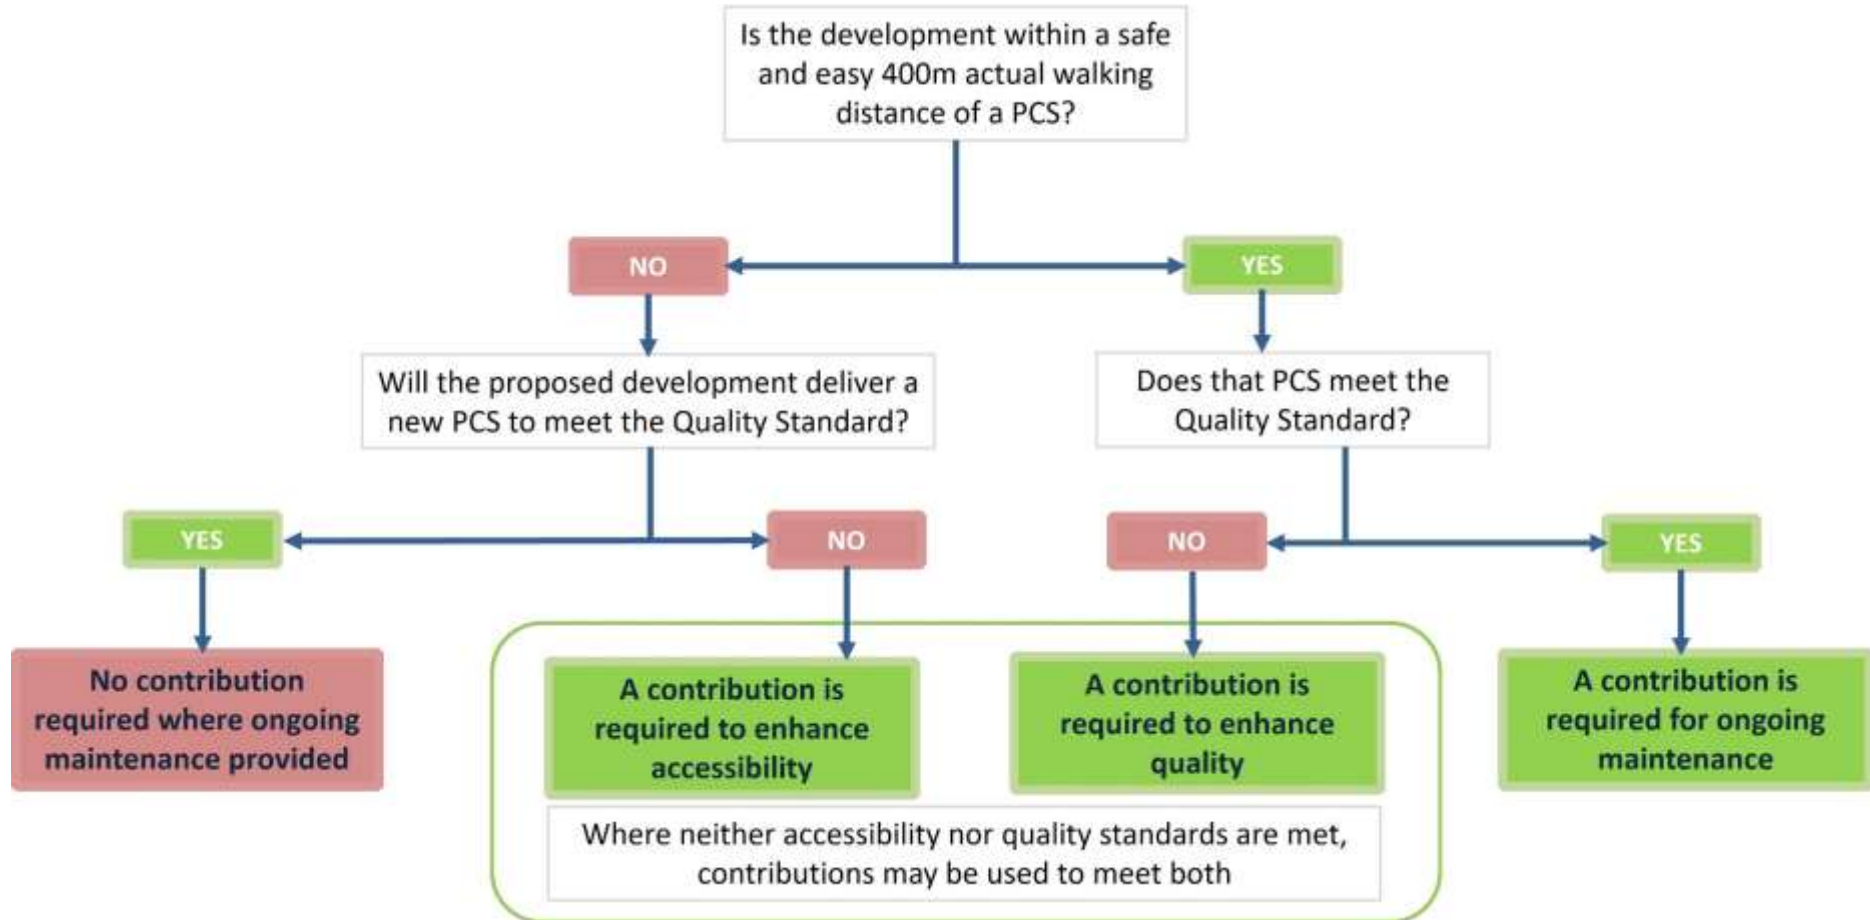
Is the development within a safe and easy 400m actual walking distance of a PCS?

NO

YES

Will the proposed development deliver a new PCS to meet the Quality Standard?

Does that PCS meet the Quality Standard?

YES

NO

NO

YES

No contribution required where ongoing maintenance provided

A contribution is required to enhance accessibility

A contribution is required to enhance quality

A contribution is required for ongoing maintenance

Where neither accessibility nor quality standards are met, contributions may be used to meet both